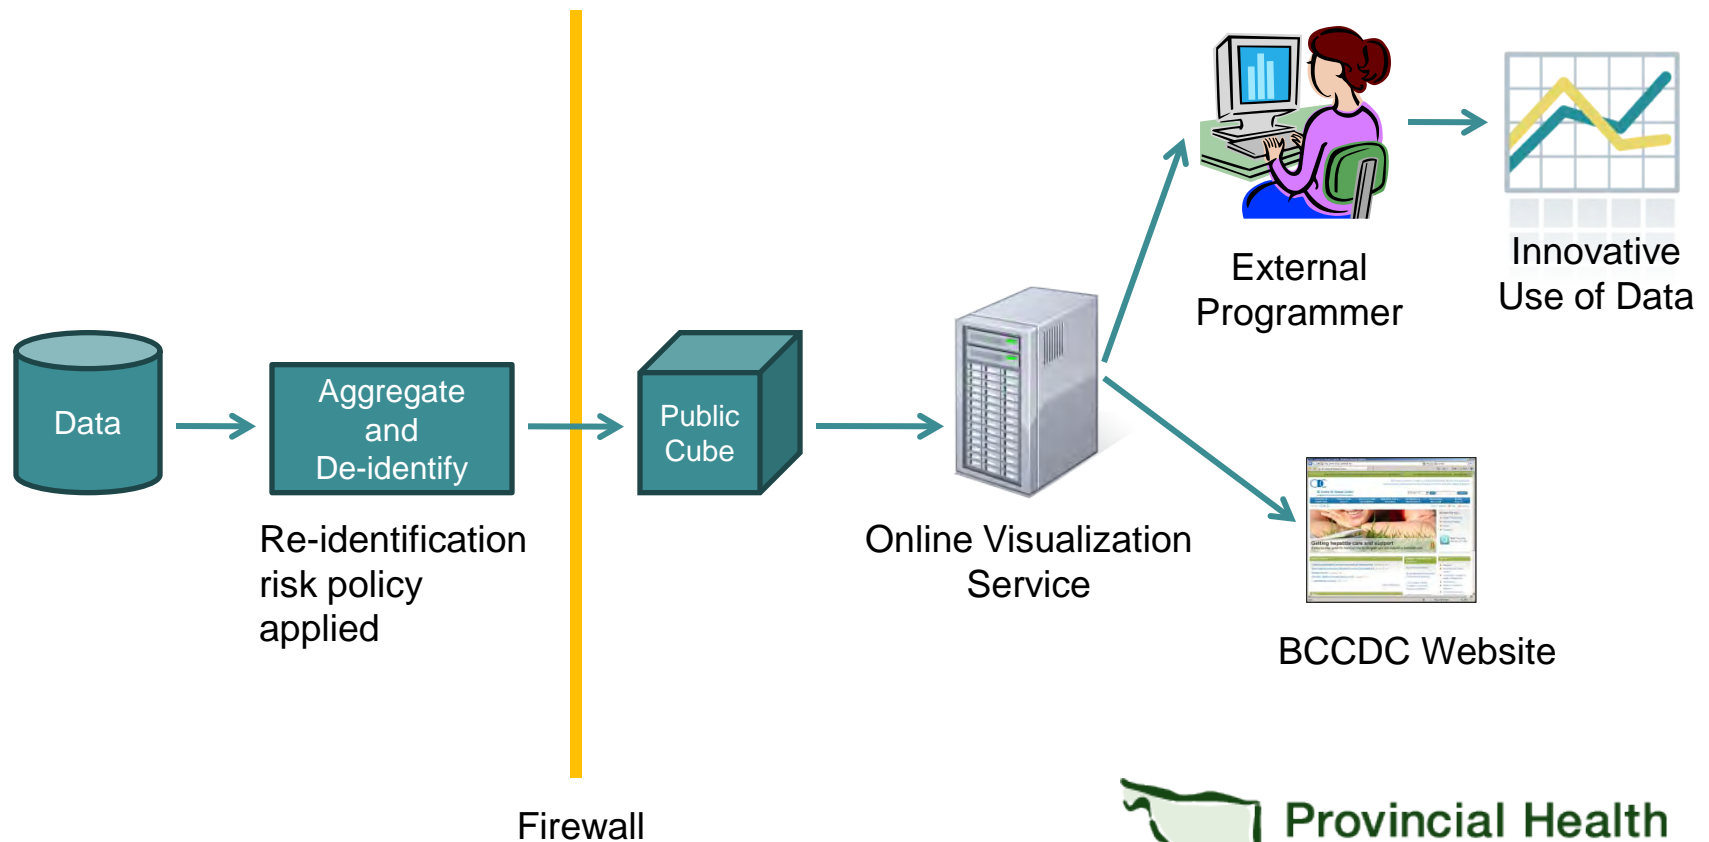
Data

Aggregate and De-identify

Re-identification risk policy applied

Public Cube

Online Visualization Service

External Programmer

Innovative Use of Data

BCCDC Website

Firewall

Provincial Health